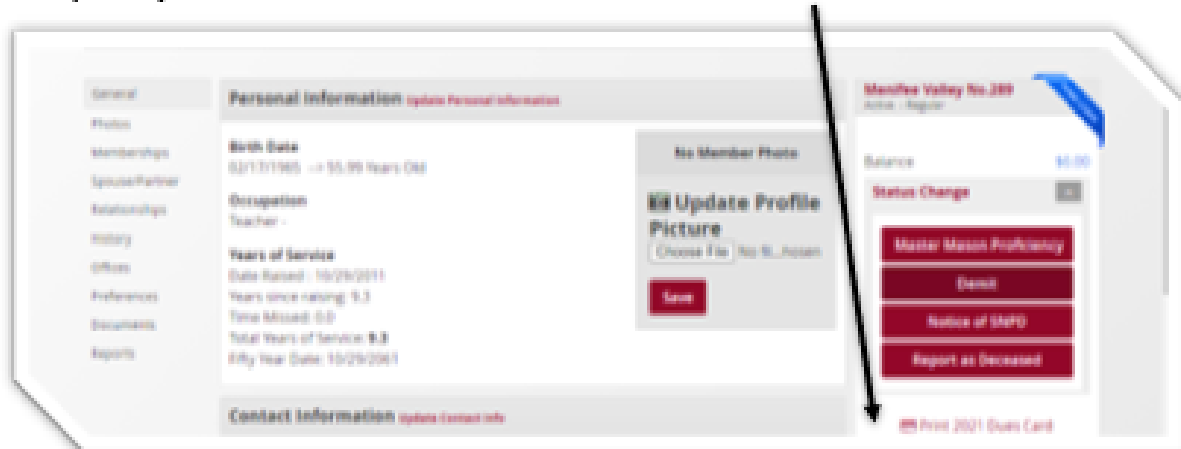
General
Photos
Memberships
Spouse/Partner
Relationships
History
Offices
Preferences
Documents
Reports

Personal Information Update Personal Information

Birth Date
02/17/1965 -> 55.99 Years Old

Occupation
Teacher -

Years of Service
Date Raised : 10/29/2011
Years since raising: 9.3
Time Missed: 0.0
Total Years of Service: 9.3
Fifty Year Date: 10/29/2061

No Member Photo

Update Profile Picture
Choose File No fi...hosen

Save

Contact Information Update Contact Info

Menifee Valley No.289
Active - Regular

Balance $0.00

Status Change

Master Mason Proficiency
Demit
Notice of SNPD
Report as Deceased

Print 2021 Dues Card